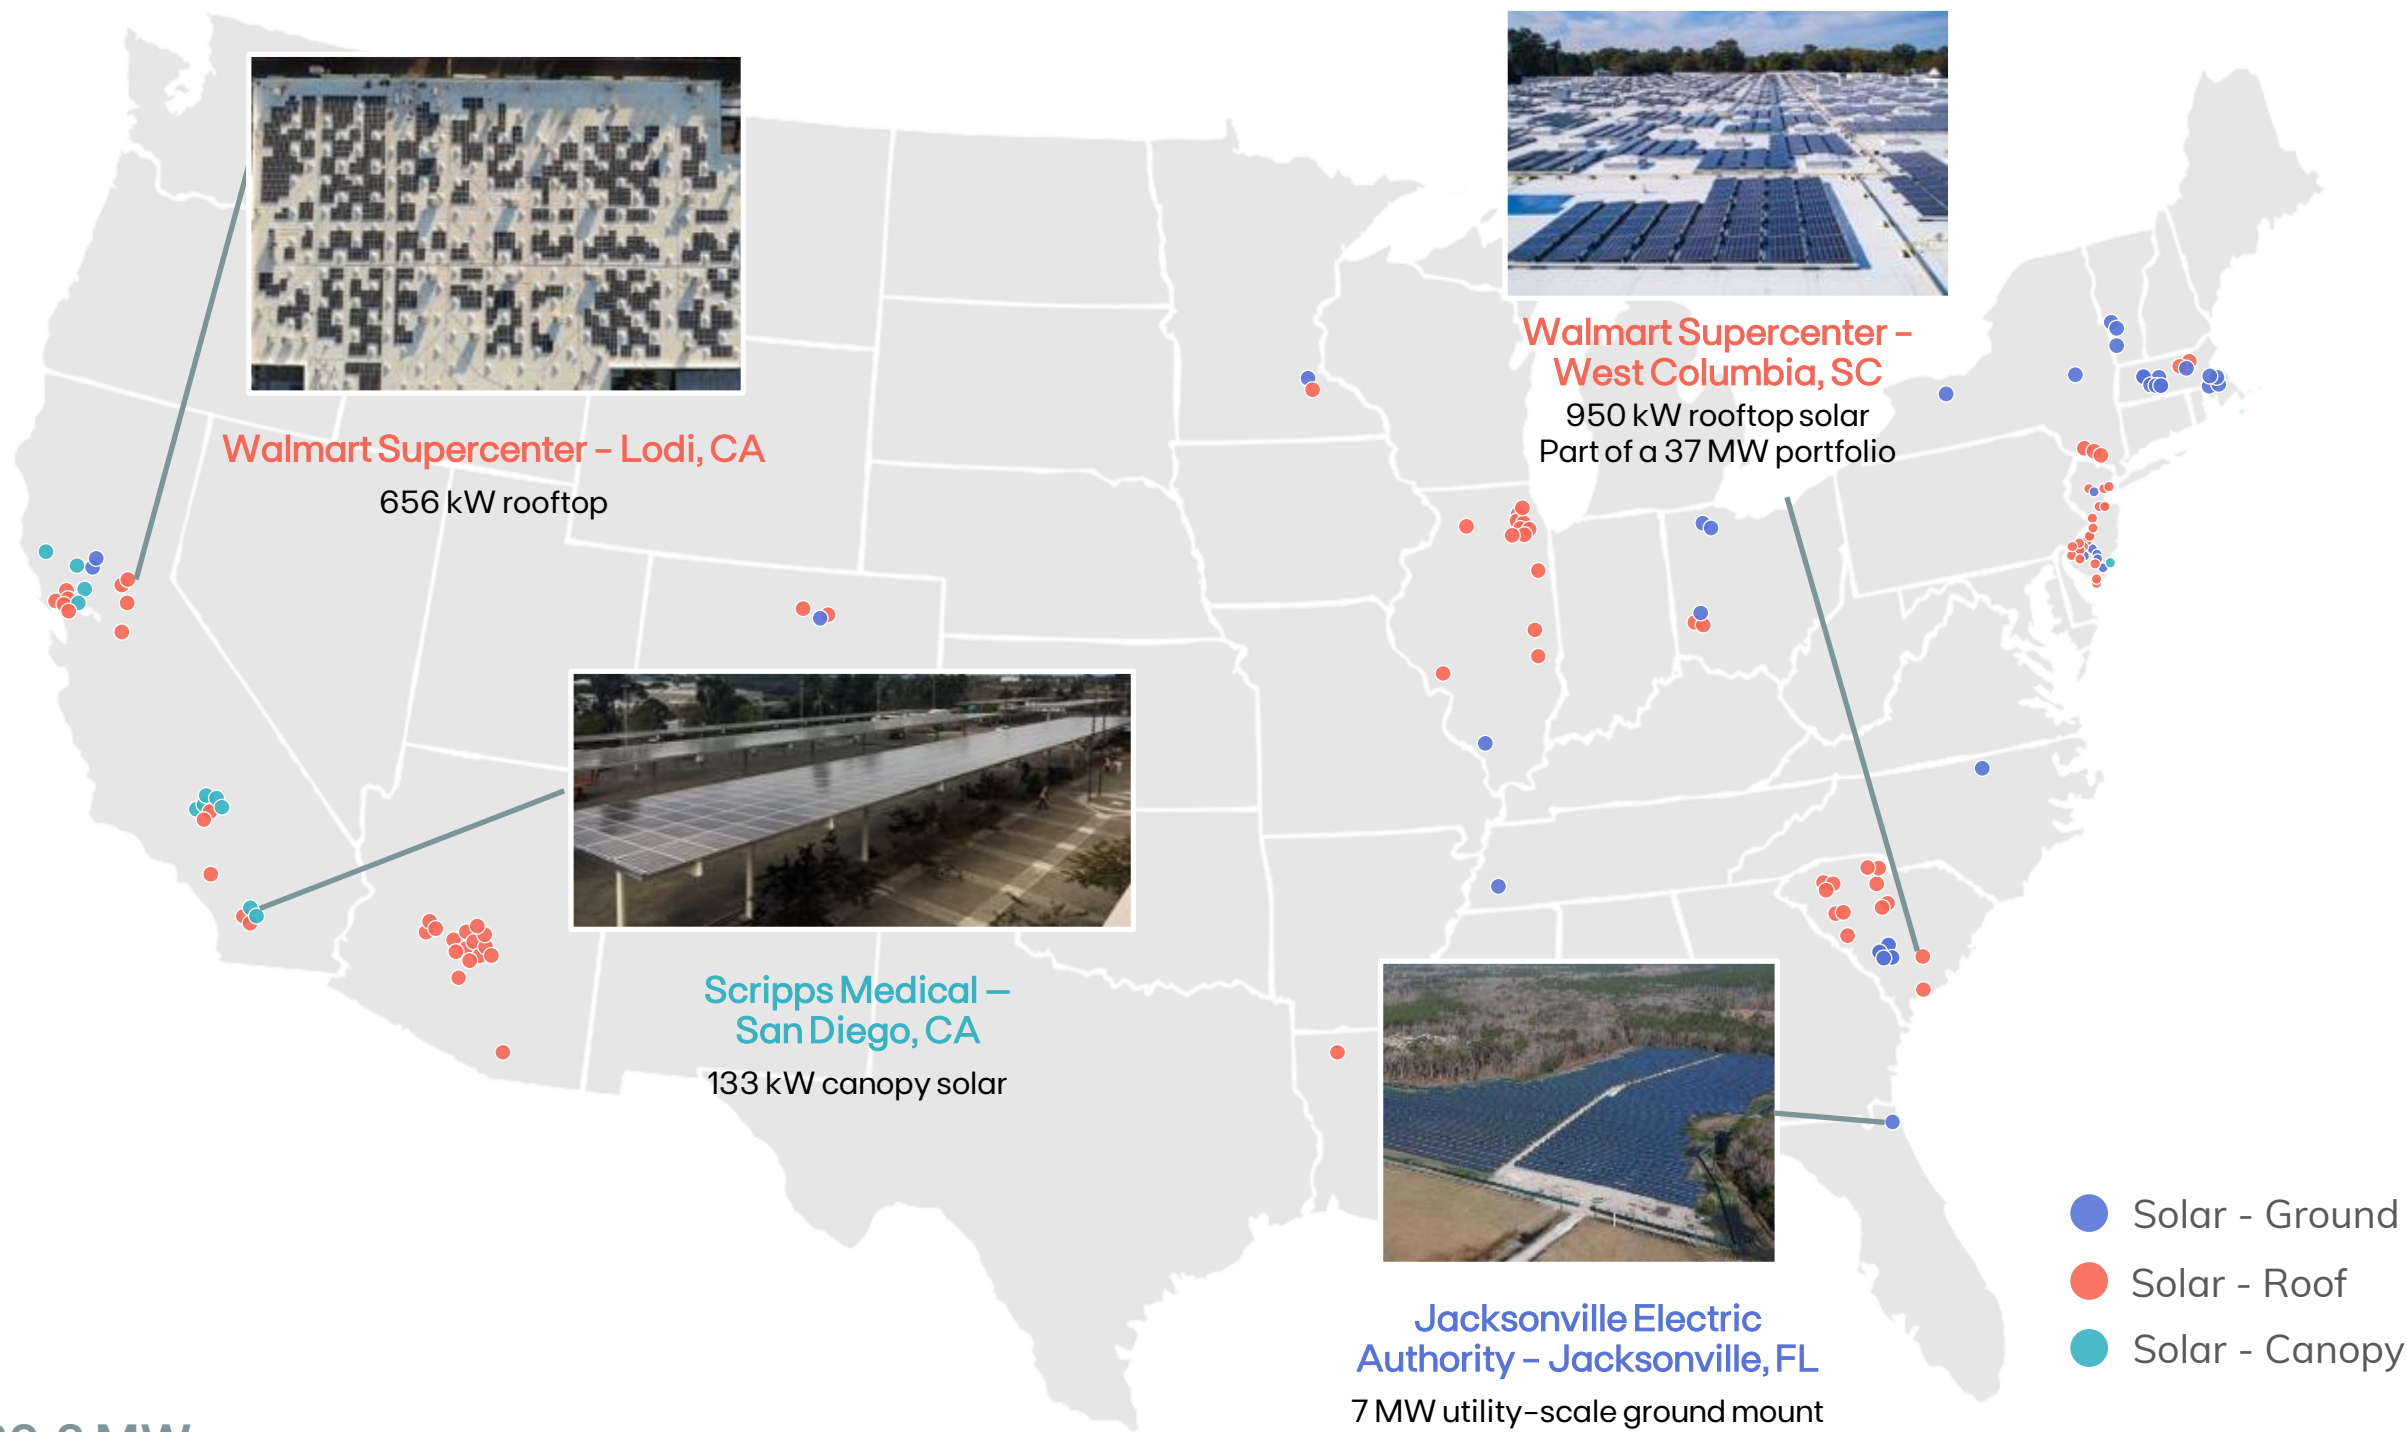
Walmart Supercenter – Lodi, CA
656 kW rooftop

Walmart Supercenter – West Columbia, SC
950 kW rooftop solar
Part of a 37 MW portfolio

Scripps Medical – San Diego, CA
133 kW canopy solar

Jacksonville Electric Authority – Jacksonville, FL
7 MW utility-scale ground mount

Solar - Ground
Solar - Roof
Solar - Canopy

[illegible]